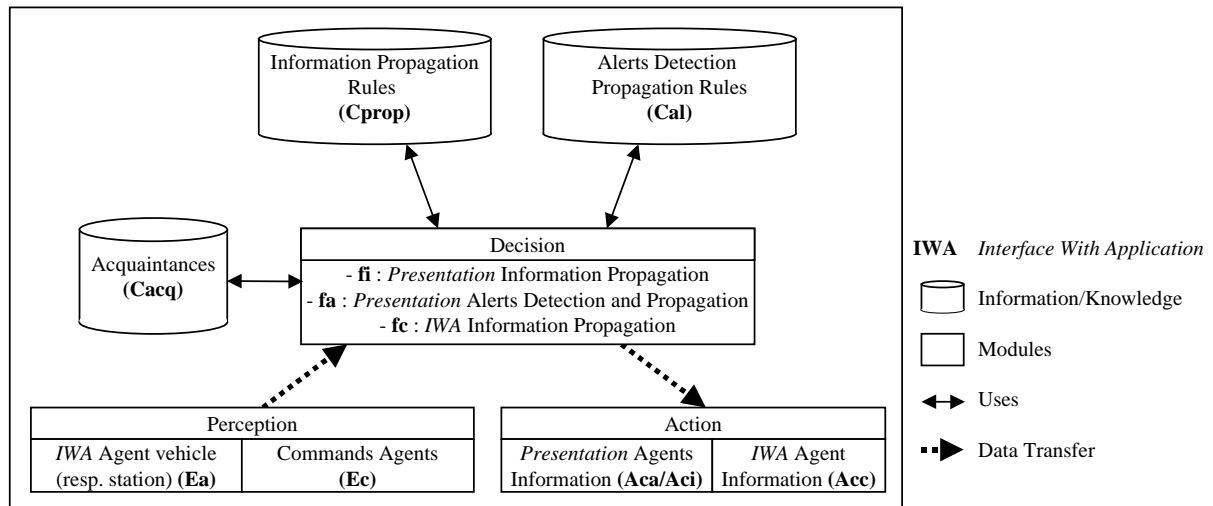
Information Propagation Rules **(Cprop)**

Alerts Detection Propagation Rules **(Cal)**

Acquaintances **(Cacq)**

Decision

- **fi** : *Presentation* Information Propagation
- **fa** : *Presentation* Alerts Detection and Propagation
- **fc** : *IWA* Information Propagation

Perception

| *IWA* Agent vehicle (resp. station) **(Ea)** | Commands Agents **(Ec)** |
|---|---|

Action

| *Presentation* Agents Information **(Aca/Aci)** | *IWA* Agent Information **(Acc)** |
|---|---|

**IWA** *Interface With Application*

Information/Knowledge

Modules

Uses

Data Transfer